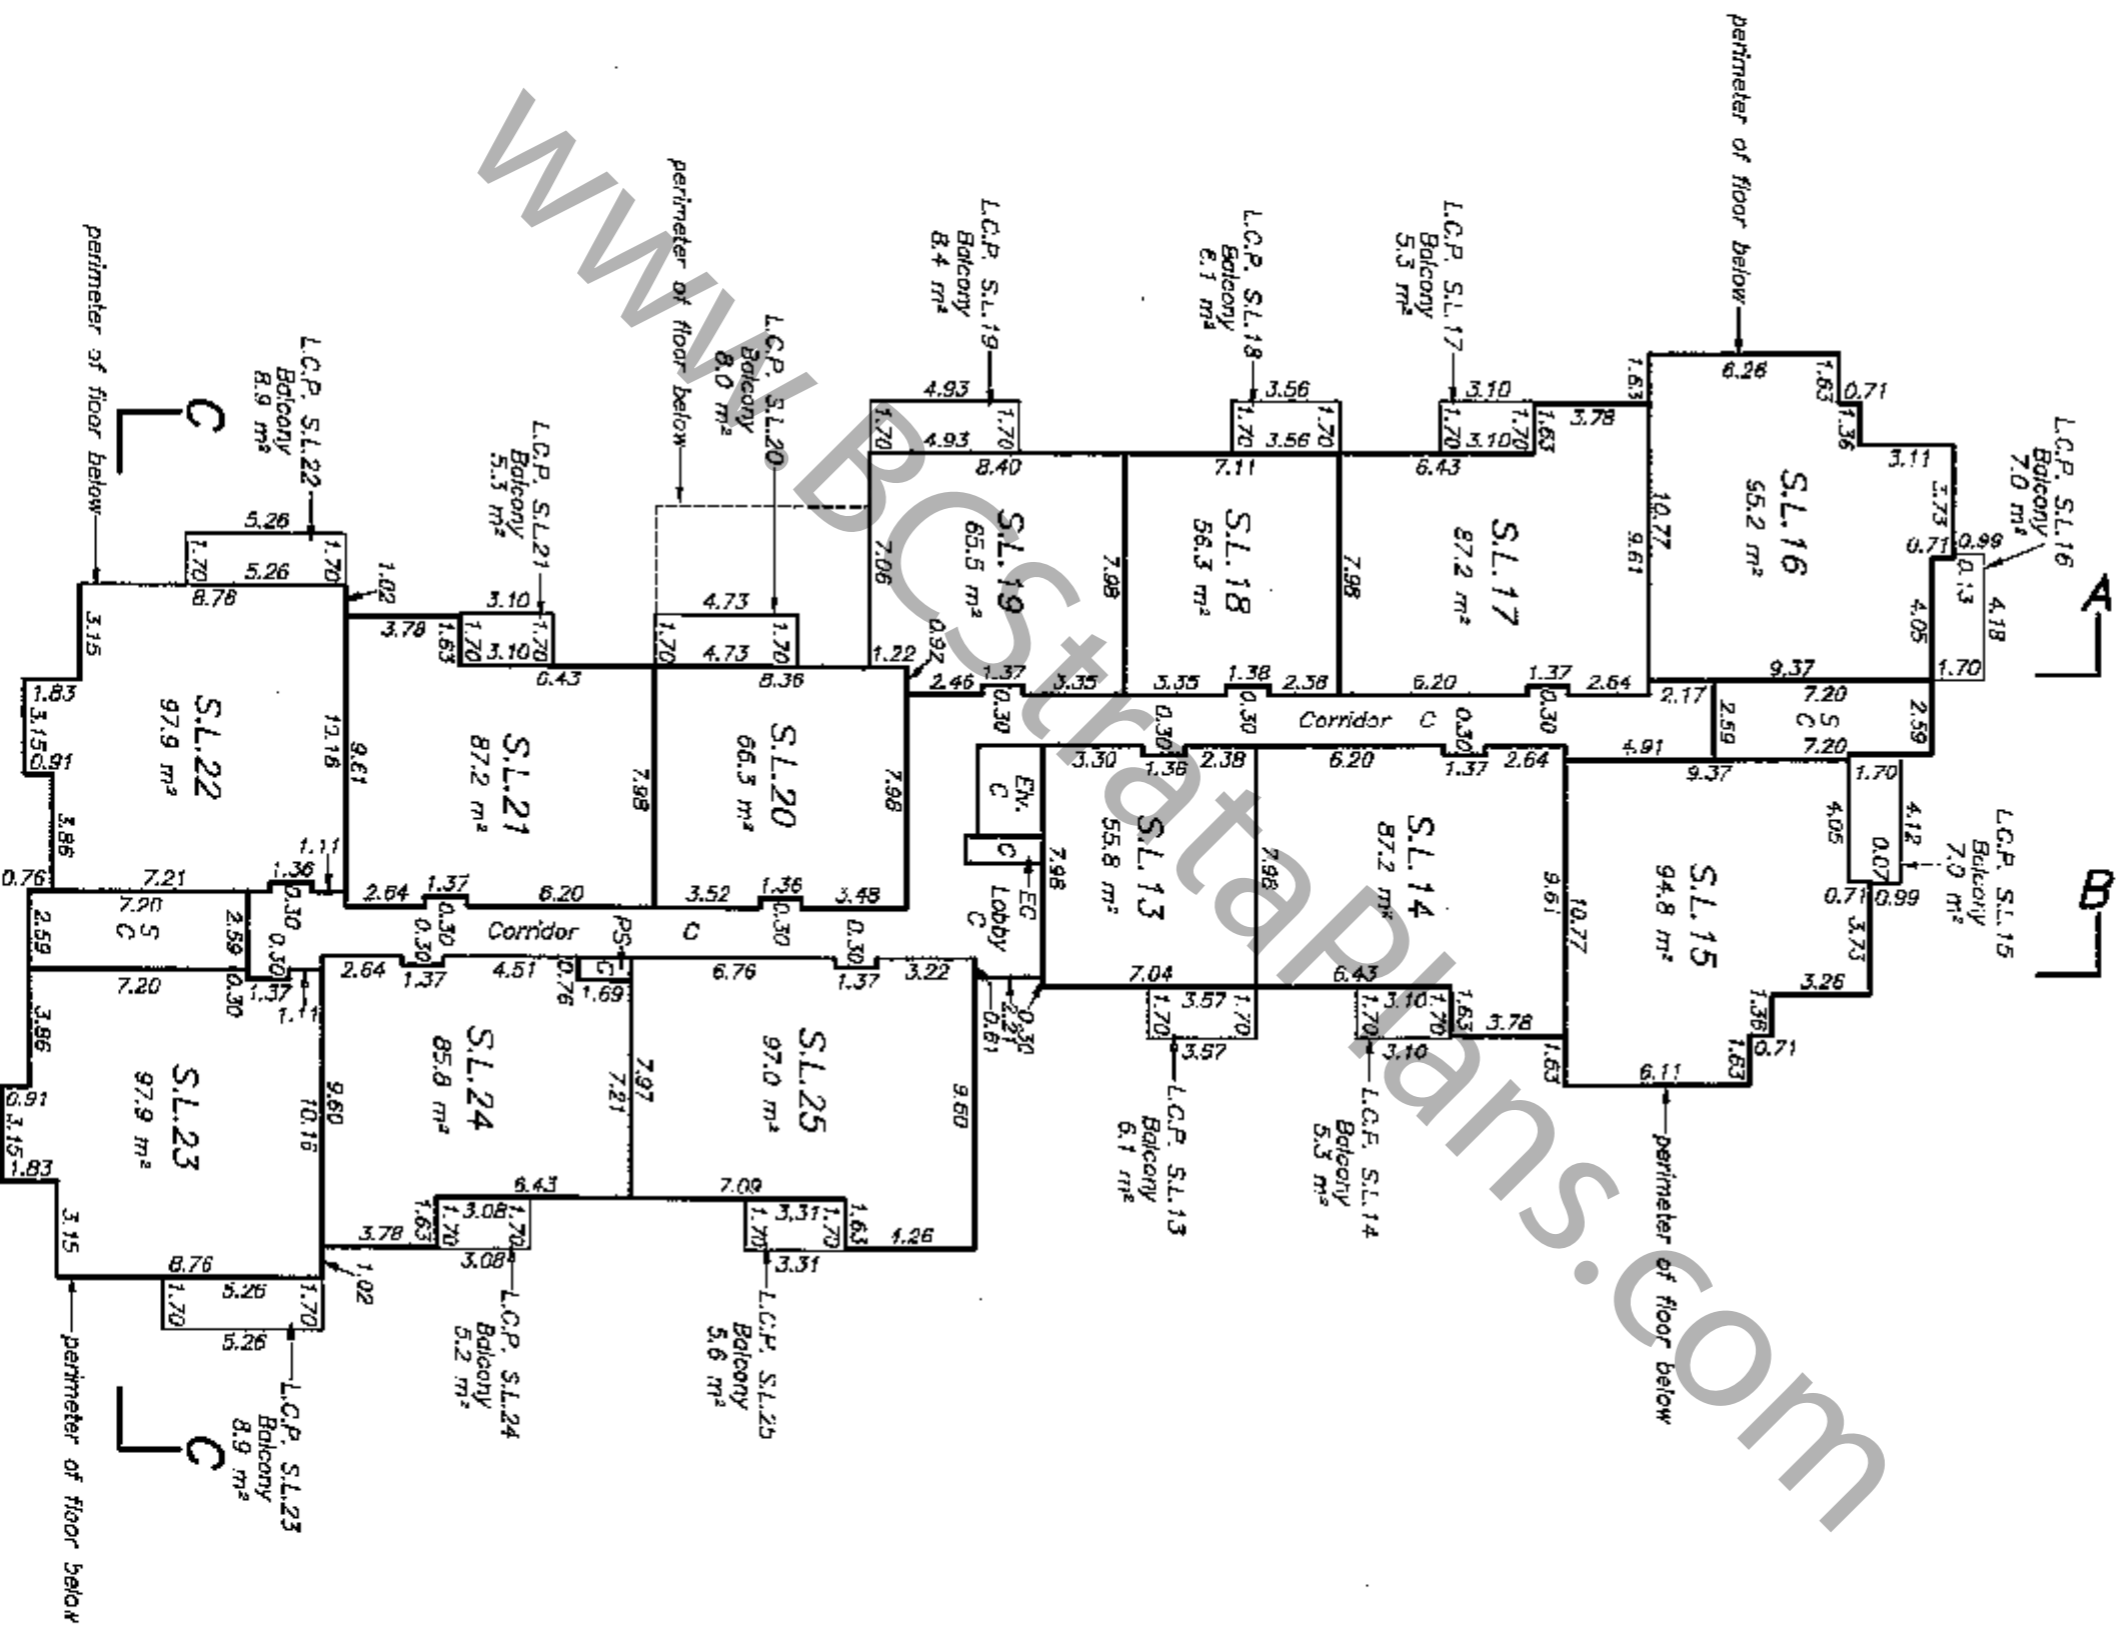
www.BCStrataPlans.com

perimeter of floor below

L.C.P. S.L.19 Balcony 8.4 m²

L.C.P. S.L.18 Balcony 6.1 m²

L.C.P. S.L.17 Balcony 5.3 m²

L.C.P. S.L.20 Balcony 8.0 m²

perimeter of floor below

L.C.P. S.L.21 Balcony 5.3 m²

L.C.P. S.L.22 Balcony 8.9 m²

perimeter of floor below

C

L.C.P. S.L.16 Balcony 7.0 m²

A

S.L.16 55.2 m²

S.L.17 87.2 m²

S.L.18 56.3 m²

S.L.19 65.5 m²

S.L.20 66.3 m²

S.L.21 87.2 m²

S.L.22 97.9 m²

Corridor C

Corridor C

S C

S C

EL. C

C

EC

Lobby C

PS C

S.L.13 55.8 m²

S.L.14 87.2 m²

S.L.15 94.8 m²

L.C.P. S.L.15 Balcony 7.0 m²

B

S.L.23 97.9 m²

S.L.24 85.8 m²

S.L.25 97.0 m²

L.C.P. S.L.13 Balcony 6.1 m²

L.C.P. S.L.14 Balcony 5.3 m²

perimeter of floor below

L.C.P. S.L.24 Balcony 5.2 m²

L.C.P. S.L.25 Balcony 5.6 m²

L.C.P. S.L.23 Balcony 8.9 m²

perimeter of floor below

C

6.26 1.63 0.71 1.36 3.11 3.73 0.71 0.99 0.13 4.18 4.05 1.70 9.37 10.77 9.61 1.63 3.78 1.63 3.10 1.70 1.70 3.10 6.43 3.56 1.70 1.70 3.56 7.11 4.93 1.70 1.70 4.93 8.40 7.06 7.98 7.98 1.22 0.92 2.46 1.37 3.35 3.35 1.38 2.38 6.20 1.37 2.64 2.17 7.20 2.59 2.59 7.20 4.91 0.30 0.30 0.30 0.30 3.30 1.36 2.38 6.20 1.37 2.64 9.37 1.70 4.05 4.12 0.07 0.71 0.99 3.73 3.26 1.36 0.71 1.63 6.11 1.63 3.78 1.63 1.70 3.10 1.70 3.10 6.43 7.04 3.57 1.70 1.70 3.57 7.98 7.98 9.61 10.77 4.73 1.70 1.70 4.73 8.36 0.43 3.10 1.70 1.70 3.10 3.78 1.63 1.02 5.26 1.70 1.70 5.26 8.76 3.15 1.83 3.15 0.91 3.86 0.76 10.16 9.61 7.98 7.98 1.11 1.36 7.21 2.64 1.37 6.20 3.52 1.36 3.48 0.30 0.30 0.30 0.30 7.20 2.59 2.59 7.20 0.30 0.30 1.37 1.11 2.64 1.37 4.51 0.76 1.69 6.76 1.37 3.22 0.30 2.21 0.61 3.86 0.91 3.15 1.83 3.15 10.16 9.60 7.21 7.97 9.60 8.76 3.78 1.63 1.70 3.08 1.70 3.08 6.43 7.09 3.31 1.70 1.70 3.31 1.63 4.26 1.02 5.26 1.70 1.70 5.26